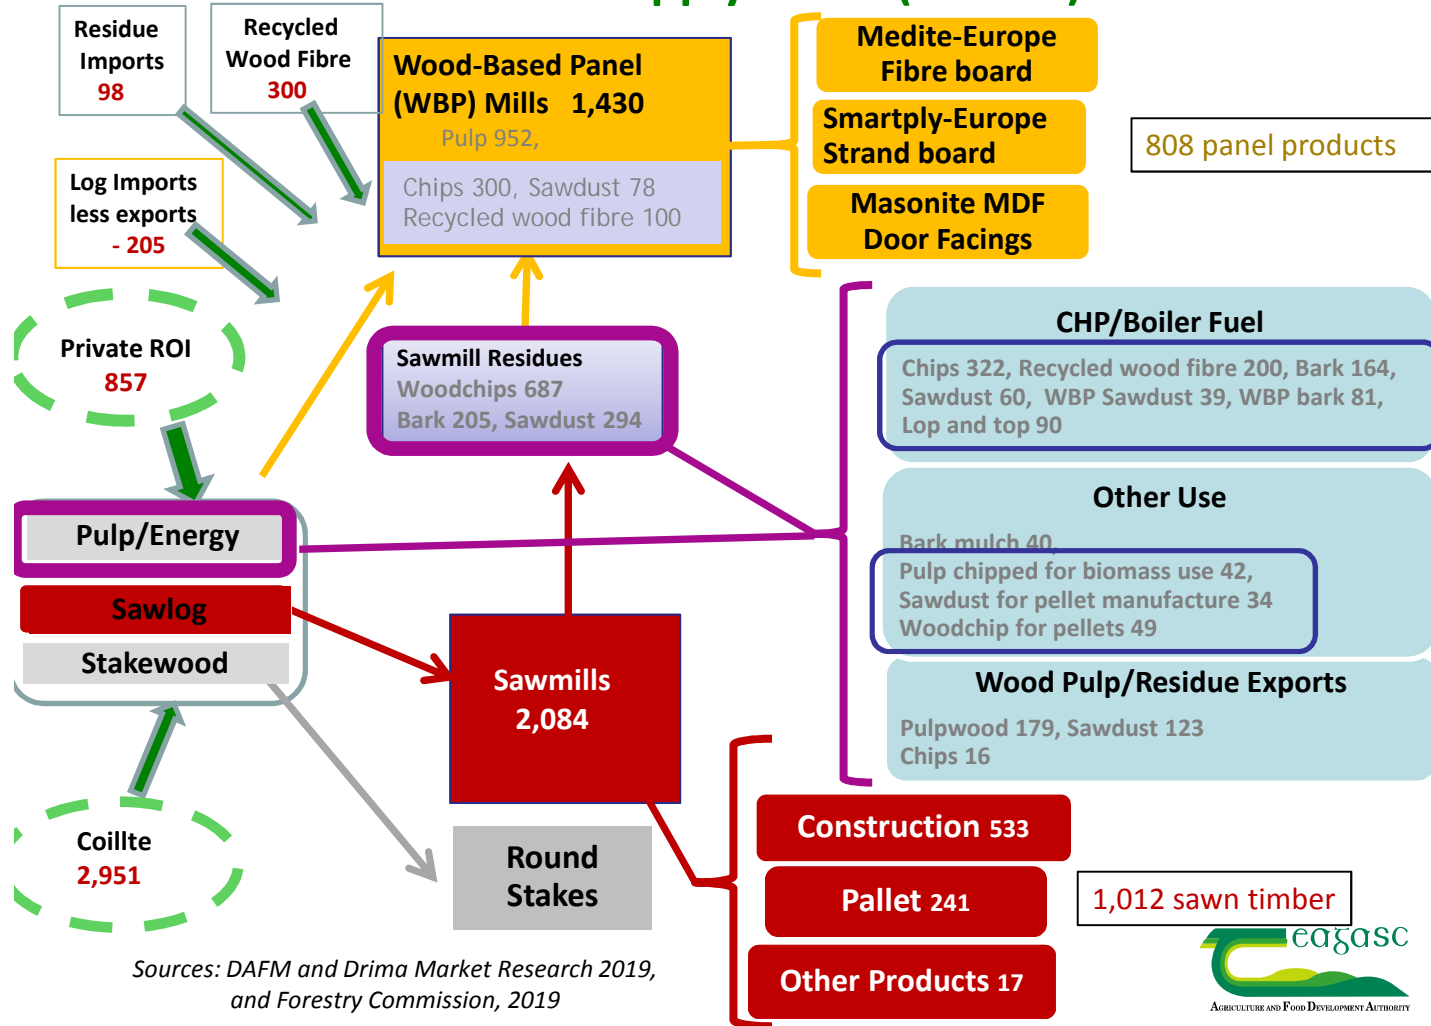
Residue Imports 98

Recycled Wood Fibre 300

Log Imports less exports - 205

Private ROI 857

Wood-Based Panel (WBP) Mills 1,430
Pulp 952,
Chips 300, Sawdust 78
Recycled wood fibre 100

Medite-Europe Fibre board

Smartply-Europe Strand board

Masonite MDF Door Facings

808 panel products

Sawmill Residues
Woodchips 687
Bark 205, Sawdust 294

CHP/Boiler Fuel
Chips 322, Recycled wood fibre 200, Bark 164, Sawdust 60, WBP Sawdust 39, WBP bark 81, Lop and top 90

Other Use
Bark mulch 40,
Pulp chipped for biomass use 42,
Sawdust for pellet manufacture 34
Woodchip for pellets 49

Wood Pulp/Residue Exports
Pulpwood 179, Sawdust 123
Chips 16

Pulp/Energy
Sawlog
Stakewood

Sawmills 2,084

Coillte 2,951

Round Stakes

Construction 533

Pallet 241

Other Products 17

1,012 sawn timber

Sources: DAFM and Drima Market Research 2019, and Forestry Commission, 2019

teagasc
Agriculture and Food Development Authority